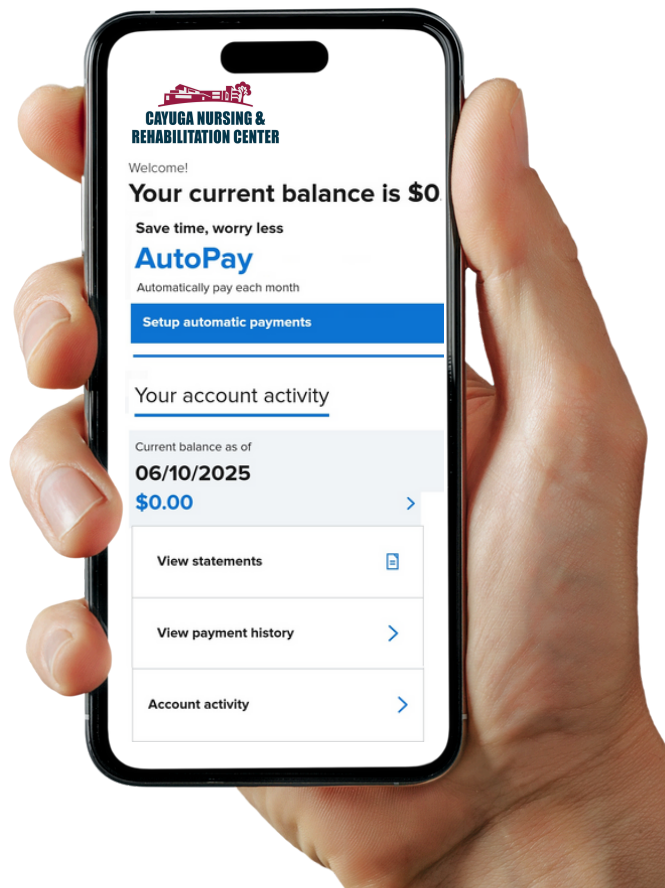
CAYUGA NURSING &
REHABILITATION CENTER

Welcome!

Your current balance is $0.

Save time, worry less

AutoPay

Automatically pay each month

Setup automatic payments

Your account activity

Current balance as of

06/10/2025

$0.00

View statements

View payment history

Account activity